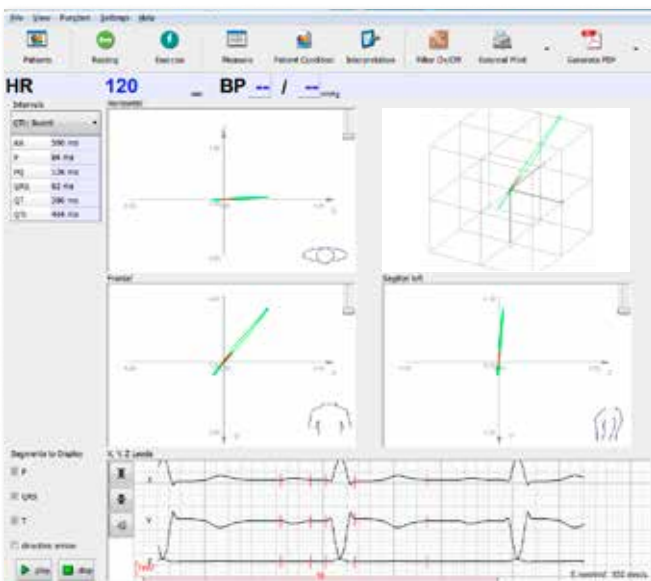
File View Function Settings Help

Patients
Resting
Exercise
Measure
Patient Condition
Interpretation
Filter On/Off
External Print
Generate PDF

HR 120 BP -- / -- mmHg

Intervals
QTc Bazett

| RR | 500 ms |
|---|---|
| P | 84 ms |
| PQ | 136 ms |
| QRS | 82 ms |
| QT | 288 ms |
| QTc | 408 ms |

Horizontal
Frontal
Sagittal left

Segments to Display
P
QRS
T
direction arrow
play
stop

X, Y, Z Leads
X
Y
Z
1mV
E_needed: 350 sec/s